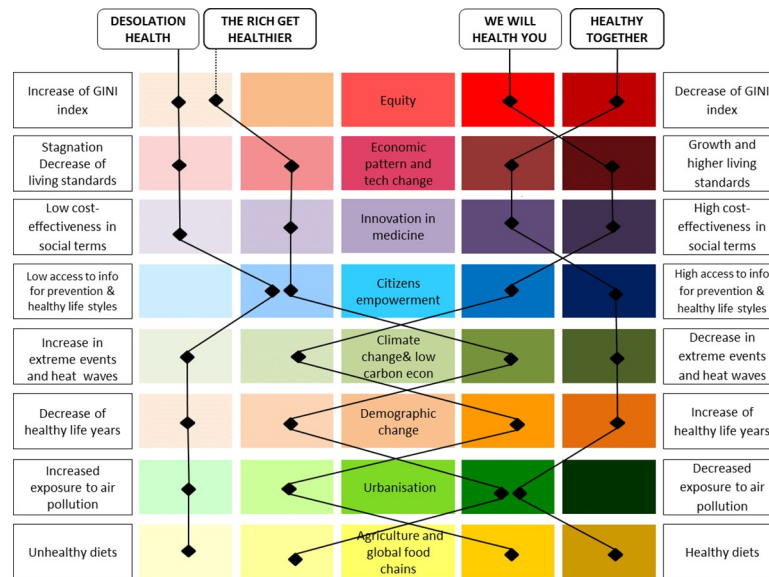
DESOLATION HEALTH

THE RICH GET HEALTHIER

WE WILL HEALTH YOU

HEALTHY TOGETHER

| | | | | | | |
|---|---|---|---|---|---|---|
| Increase of GINI index | | | Equity | | | Decrease of GINI index |
| Stagnation Decrease of living standards | | | Economic pattern and tech change | | | Growth and higher living standards |
| Low cost-effectiveness in social terms | | | Innovation in medicine | | | High cost-effectiveness in social terms |
| Low access to info for prevention & healthy life styles | | | Citizens empowerment | | | High access to info for prevention & healthy life styles |
| Increase in extreme events and heat waves | | | Climate change& low carbon econ | | | Decrease in extreme events and heat waves |
| Decrease of healthy life years | | | Demographic change | | | Increase of healthy life years |
| Increased exposure to air pollution | | | Urbanisation | | | Decreased exposure to air pollution |
| Unhealthy diets | | | Agriculture and global food chains | | | Healthy diets |